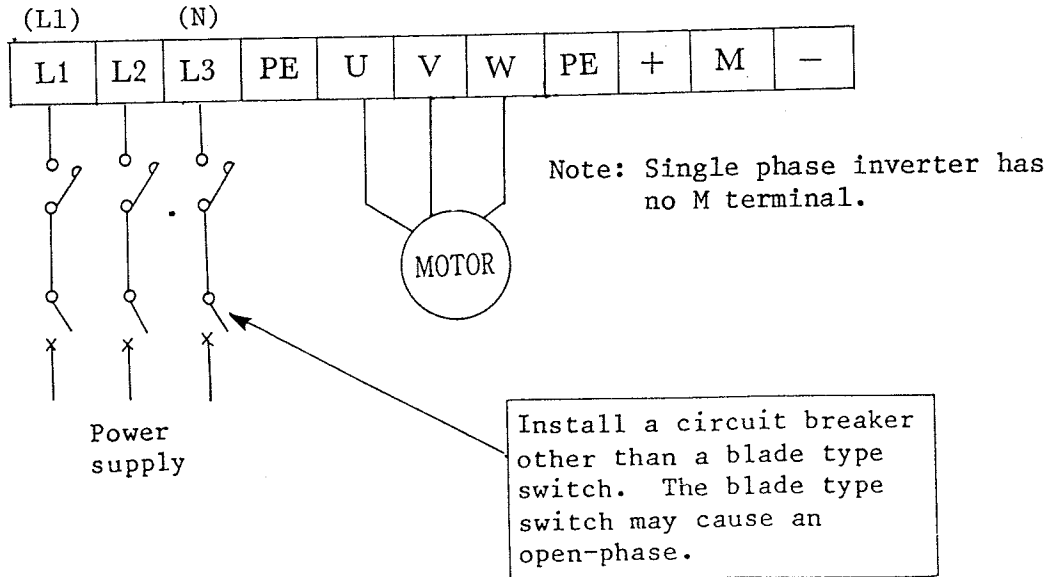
(L1) (N)

| L1 | L2 | L3 | PE | U | V | W | PE | + | M | − |
|---|---|---|---|---|---|---|---|---|---|---|

Note: Single phase inverter has no M terminal.

MOTOR

Power supply

Install a circuit breaker other than a blade type switch. The blade type switch may cause an open-phase.